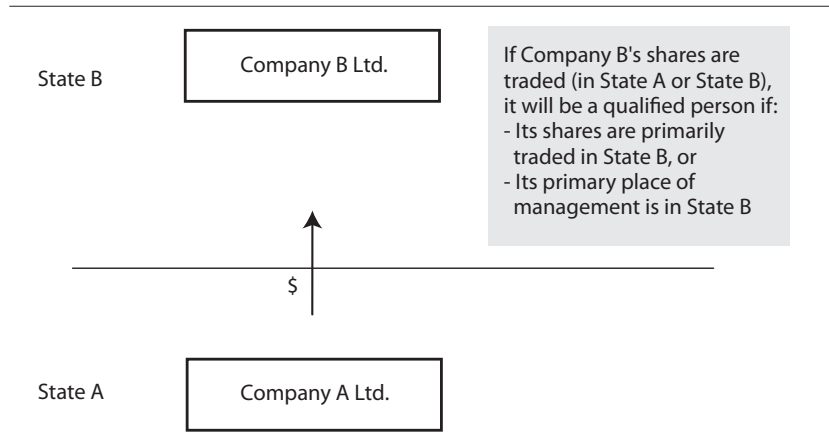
State B

Company B Ltd.

If Company B's shares are traded (in State A or State B), it will be a qualified person if:
- Its shares are primarily traded in State B, or
- Its primary place of management is in State B

$

State A

Company A Ltd.